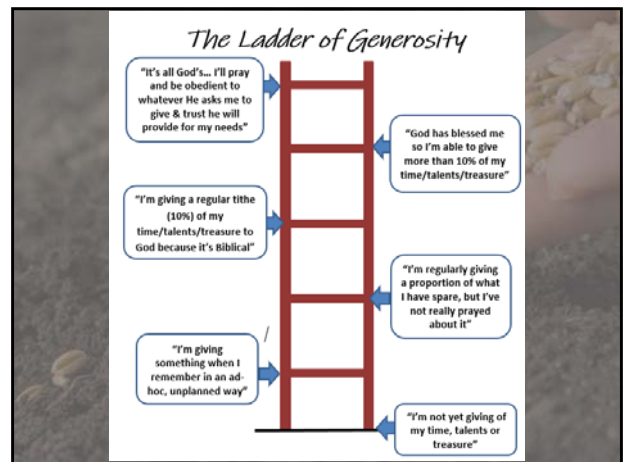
The Ladder of Generosity

"It's all God's… I'll pray and be obedient to whatever He asks me to give & trust he will provide for my needs"

"God has blessed me so I'm able to give more than 10% of my time/talents/treasure"

"I'm giving a regular tithe (10%) of my time/talents/treasure to God because it's Biblical"

"I'm regularly giving a proportion of what I have spare, but I've not really prayed about it"

"I'm giving something when I remember in an ad-hoc, unplanned way"

"I'm not yet giving of my time, talents or treasure"